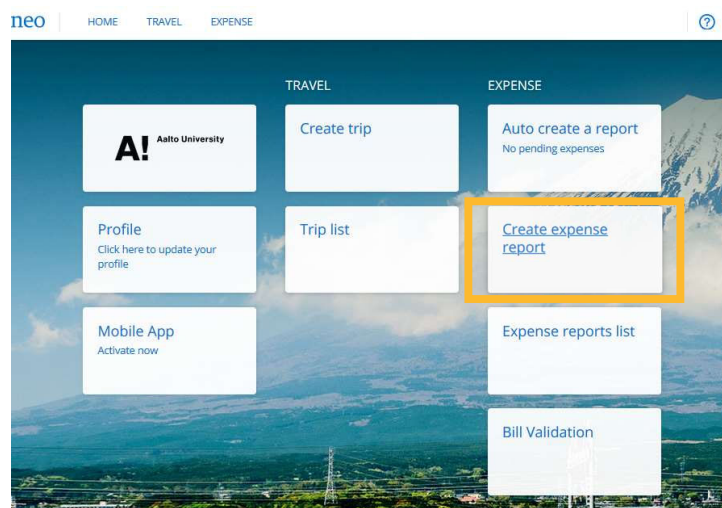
neo HOME TRAVEL EXPENSE

TRAVEL

EXPENSE

A! Aalto University

Create trip

Auto create a report
No pending expenses

Profile
Click here to update your profile

Trip list

Create expense report

Mobile App
Activate now

Expense reports list

Bill Validation